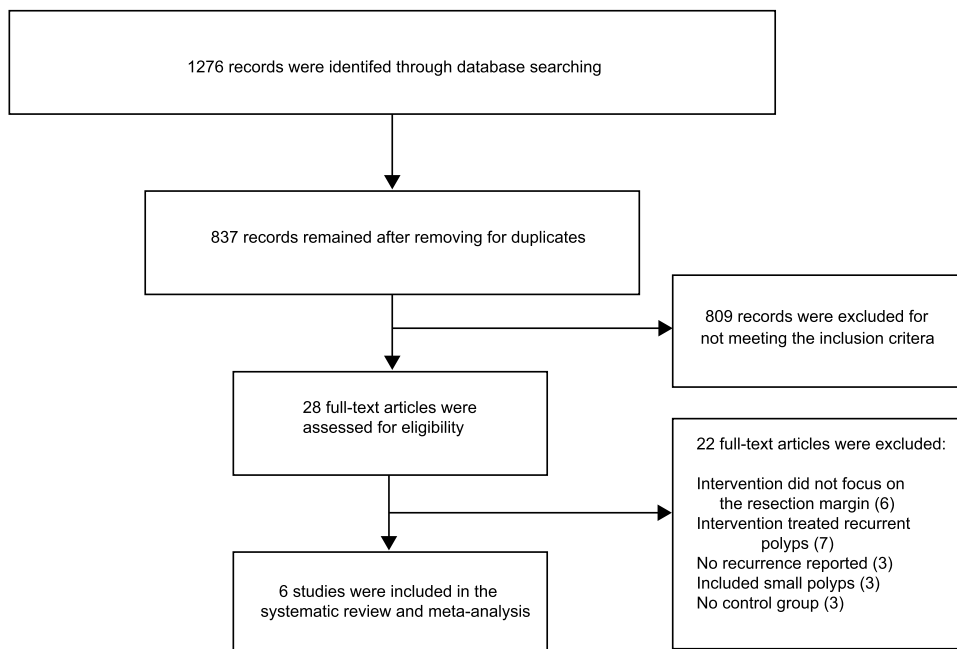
1276 records were identifed through database searching

837 records remained after removing for duplicates

809 records were excluded for not meeting the inclusion critera

28 full-text articles were assessed for eligibility

22 full-text articles were excluded:

Intervention did not focus on the resection margin (6)
Intervention treated recurrent polyps (7)
No recurrence reported (3)
Included small polyps (3)
No control group (3)

6 studies were included in the systematic review and meta-analysis